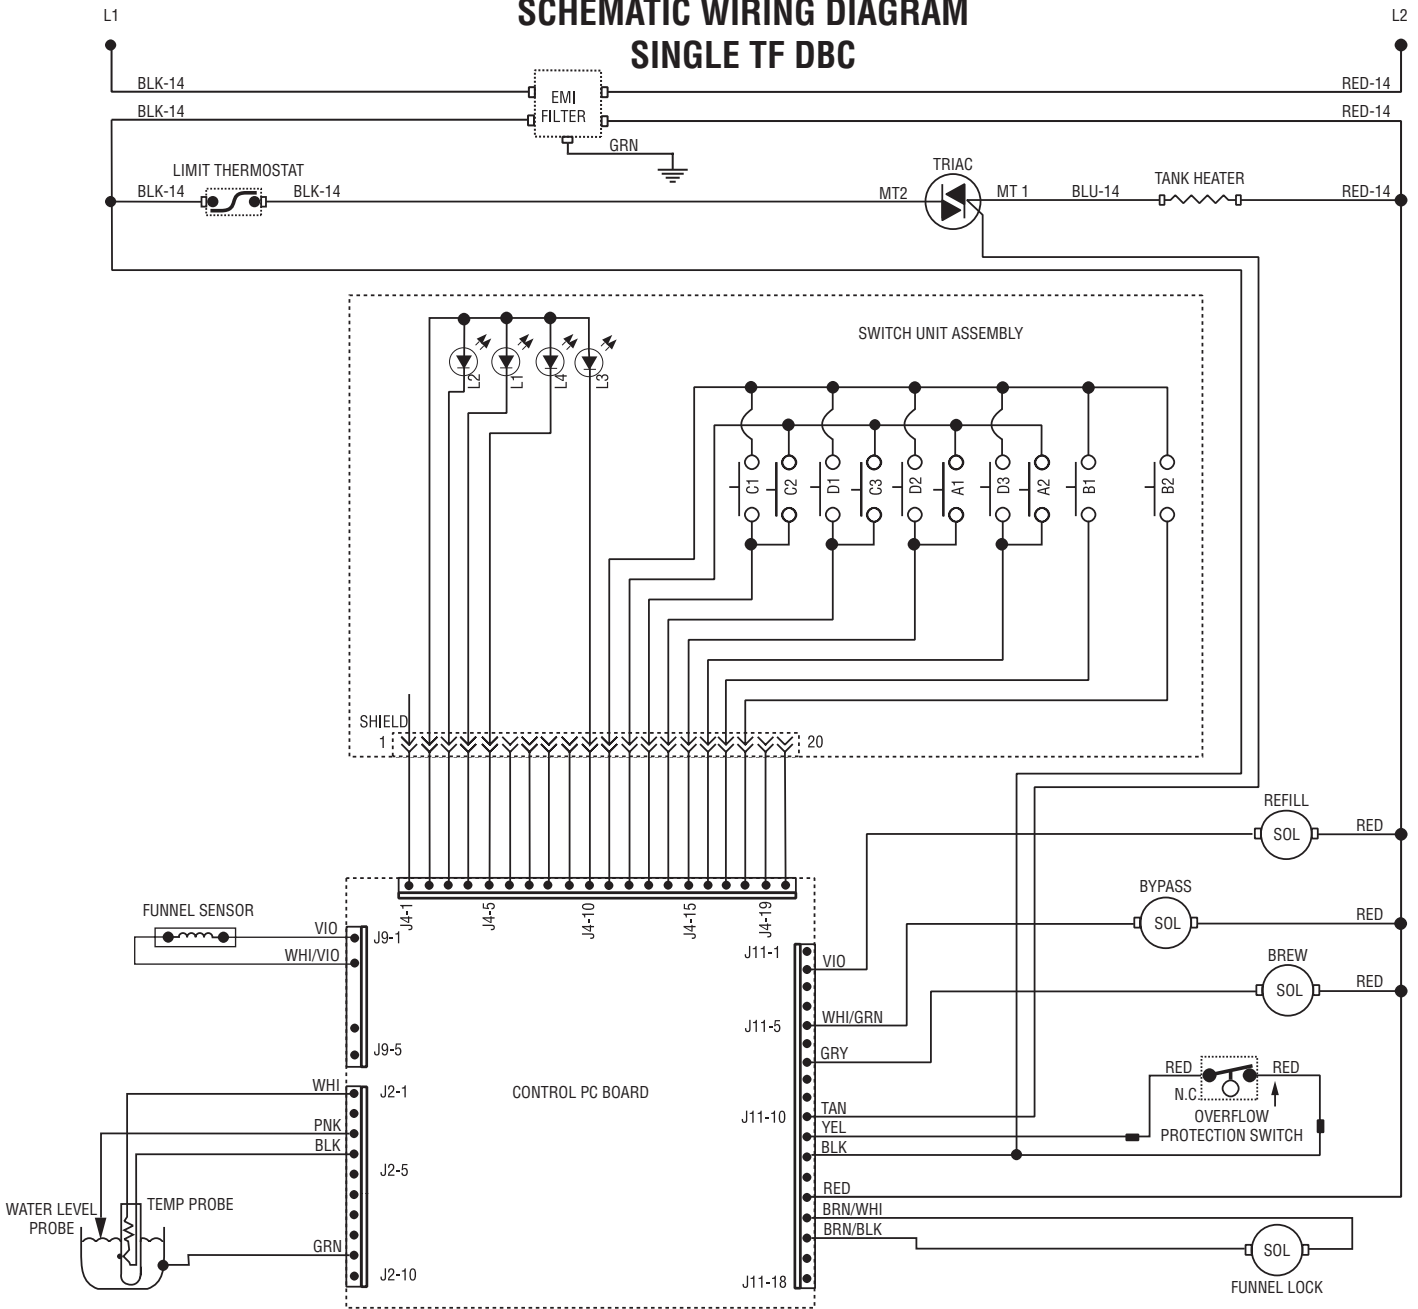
SCHEMATIC WIRING DIAGRAM
SINGLE TF DBC

L1

L2

BLK-14

RED-14

BLK-14

EMI FILTER

RED-14

GRN

LIMIT THERMOSTAT

TRIAC

BLK-14

BLK-14

MT2

MT 1

BLU-14

TANK HEATER

RED-14

SWITCH UNIT ASSEMBLY

L2 L1 L4 L3

C1 C2 D1 C3 D2 A1 D3 A2 B1 B2

SHIELD

1

20

REFILL

SOL

RED

BYPASS

SOL

RED

BREW

SOL

RED

FUNNEL SENSOR

VIO

WHI/VIO

J9-1

J9-5

J4-1 J4-5 J4-10 J4-15 J4-19

J11-1

VIO

J11-5

WHI/GRN

GRY

RED

N.C.

RED

OVERFLOW PROTECTION SWITCH

WHI

J2-1

CONTROL PC BOARD

J11-10

TAN

YEL

BLK

PNK

BLK

J2-5

WATER LEVEL PROBE

TEMP PROBE

RED

BRN/WHI

BRN/BLK

SOL

GRN

J2-10

J11-18

FUNNEL LOCK